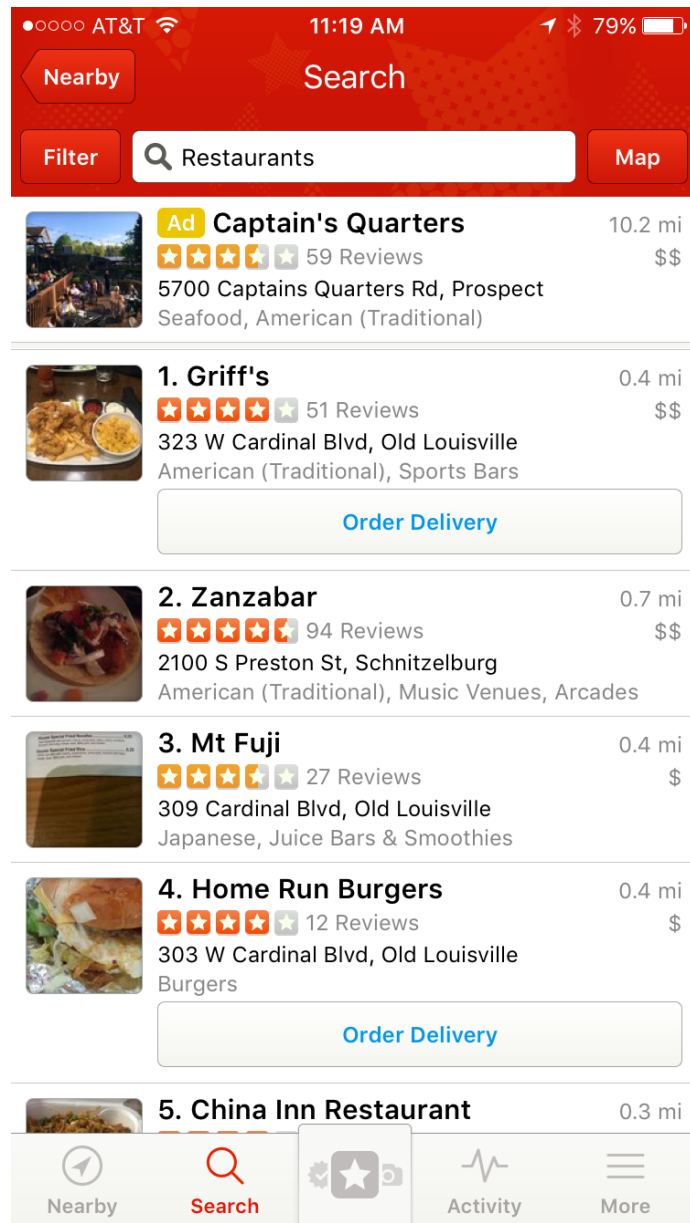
●○○○○ AT&T 11:19 AM 79%

Nearby Search

Filter Restaurants Map

Ad Captain's Quarters 10.2 mi
59 Reviews $$
5700 Captains Quarters Rd, Prospect
Seafood, American (Traditional)

1. Griff's 0.4 mi
51 Reviews $$
323 W Cardinal Blvd, Old Louisville
American (Traditional), Sports Bars
Order Delivery

2. Zanzabar 0.7 mi
94 Reviews $$
2100 S Preston St, Schnitzelburg
American (Traditional), Music Venues, Arcades

3. Mt Fuji 0.4 mi
27 Reviews $
309 Cardinal Blvd, Old Louisville
Japanese, Juice Bars & Smoothies

4. Home Run Burgers 0.4 mi
12 Reviews $
303 W Cardinal Blvd, Old Louisville
Burgers
Order Delivery

5. China Inn Restaurant 0.3 mi

Nearby Search Activity More